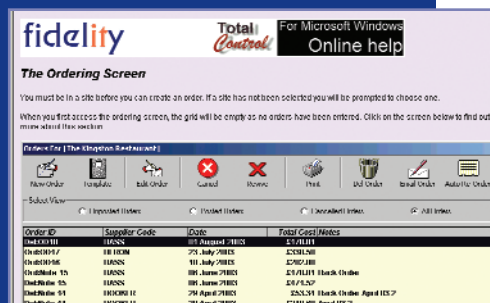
fidelity

Total Control

For Microsoft Windows
Online help

The Ordering Screen

You must be in a site before you can create an order. If a site has not been selected you will be prompted to choose one.

When you first access the ordering screen, the grid will be empty as no orders have been entered. Click on the screen below to find out more about this section.

Orders For [The Kingston Restaurant]

New Order | Template | Edit Order | Cancel | Remove | Print | Del Order | Email Order | Auto By Order

Select View
Unposted Orders | Posted Orders | Cancelled Orders | All Orders

| Order ID | Supplier Code | Date | Total Cost | Notes |
|---|---|---|---|---|
| Ord0018 | BASS | 01 August 2003 | £1,101 | |
| Ord0017 | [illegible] | 25 July 2003 | £238.58 | |
| Ord0016 | BASS | 18 July 2003 | £482.88 | |
| OrdMobile 15 | BASS | 06 June 2003 | £1,101 | Back Order |
| OrdMobile 15 | BASS | 06 June 2003 | £1,157 | |
| OrdMobile 14 | BOOKER | 20 June 2003 | £33.31 | Back Order April 03 |
| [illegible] | BOOKER | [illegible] | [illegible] | Back Order April 03 |